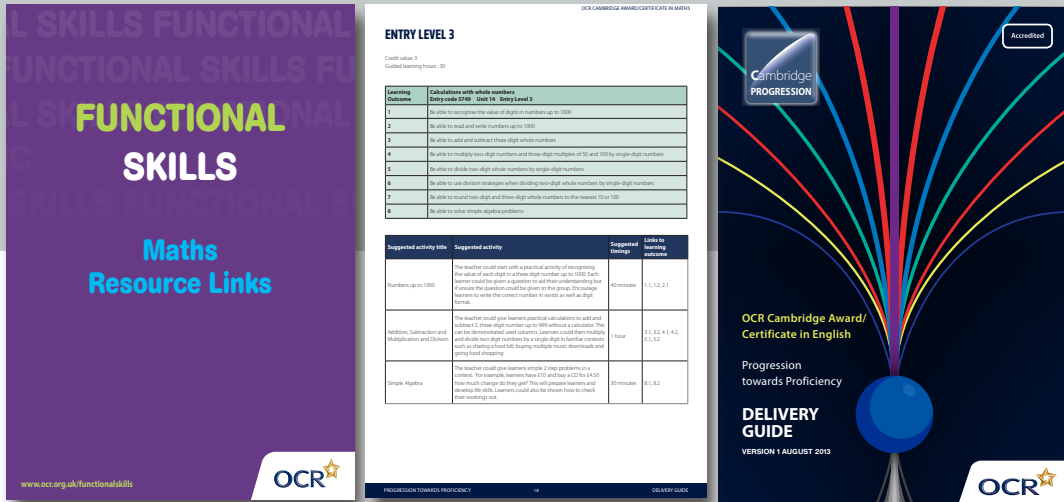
AL SKILLS FUNCTIONAL
FUNCTIONAL SKILLS FU
SKILLS FUNCTIONAL

FUNCTIONAL
SKILLS

Maths
Resource Links

www.ocr.org.uk/functionalskills

OCR

OCR CAMBRIDGE AWARD/CERTIFICATE IN MATHS

ENTRY LEVEL 3

Credit value: 3
Guided learning hours : 30

| Learning Outcome | Calculations with whole numbers Entry code 5749 Unit 14 Entry Level 3 |
|---|---|
| 1 | Be able to recognise the value of digits in numbers up to 1000 |
| 2 | Be able to read and write numbers up to 1000 |
| 3 | Be able to add and subtract three-digit whole numbers |
| 4 | Be able to multiply two-digit numbers and three-digit multiples of 50 and 100 by single-digit numbers |
| 5 | Be able to divide two-digit whole numbers by single-digit numbers |
| 6 | Be able to use division strategies when dividing two-digit whole numbers by single-digit numbers |
| 7 | Be able to round two-digit and three-digit whole numbers to the nearest 10 or 100 |
| 8 | Be able to solve simple algebra problems |

| Suggested activity title | Suggested activity | Suggested timings | Links to learning outcome |
|---|---|---|---|
| Numbers up to 1000 | The teacher could start with a practical activity of recognising the value of each digit in a three digit number up to 1000. Each learner could be given a question to aid their understanding but if unsure the question could be given to the group. Encourage learners to write the correct number in words as well as digit format. | 40 minutes | 1.1, 1.2, 2.1 |
| Addition, Subtraction and Multiplication and Division | The teacher could give learners practical calculations to add and subtract 2, three-digit number up to 999 without a calculator. This can be demonstrated used columns. Learners could then multiply and divide two digit numbers by a single digit in familiar contexts such as sharing a food bill, buying multiple music downloads and going food shopping | 1 hour | 3.1, 3.2, 4.1, 4.2, 5.1, 5.2 |
| Simple Algebra | The teacher could give learners simple 2 step problems in a context. For example, learners have £10 and buy a CD for £4.50 how much change do they get? This will prepare learners and develop life skills. Learners could also be shown how to check their workings out. | 30 minutes | 8.1, 8.2 |

PROGRESSION TOWARDS PROFICIENCY 18 DELIVERY GUIDE

Accredited

Cambridge
PROGRESSION

OCR Cambridge Award/
Certificate in English

Progression
towards Proficiency

DELIVERY
GUIDE

VERSION 1 AUGUST 2013

OCR